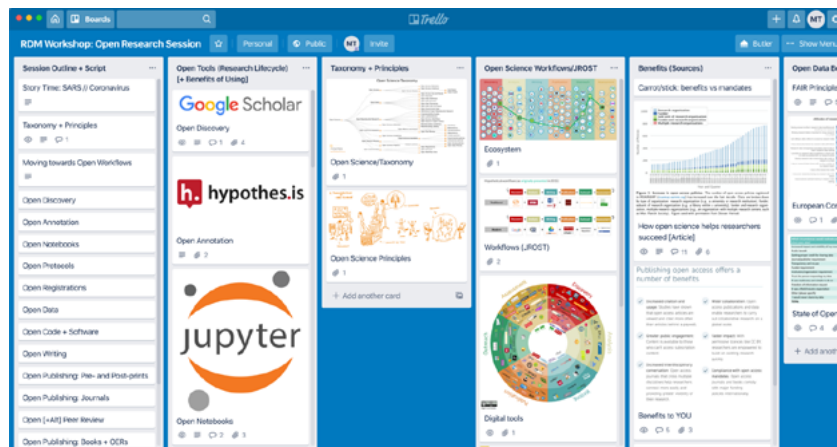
Boards

Trello

RDM Workshop: Open Research Session ☆ Personal Public MT Invite

Butler ··· Show Menu

Session Outline + Script

Story Time: SARS // Coronavirus

Taxonomy + Principles

1

Moving towards Open Workflows

Open Discovery

Open Annotation

Open Notebooks

Open Protocols

Open Registrations

Open Data

Open Code + Software

Open Writing

Open Publishing: Pre- and Post-prints

Open Publishing: Journals

Open [+Alt] Peer Review

Open Publishing: Books + OERs

Open Tools (Research Lifecycle) [+ Benefits of Using]

Google Scholar

Open Discovery

1 4

hypothes.is

Open Annotation

2

jupyter

Open Notebooks

2 3

Taxonomy + Principles

Open Science/Taxonomy

Open Science Principles

1

+ Add another card

Open Science Workflows/JROST

Ecosystem

1

Workflows (JROST)

2

Digital tools

1

Benefits (Sources)

Carrot/stick: benefits vs mandates

How open science helps researchers succeed [Article]

11 6

Publishing open access offers a number of benefits

Benefits to YOU

1

Open Data Benefits

FAIR Principles

European Co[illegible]

1

State of Open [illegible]

4

+ Add anoth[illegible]